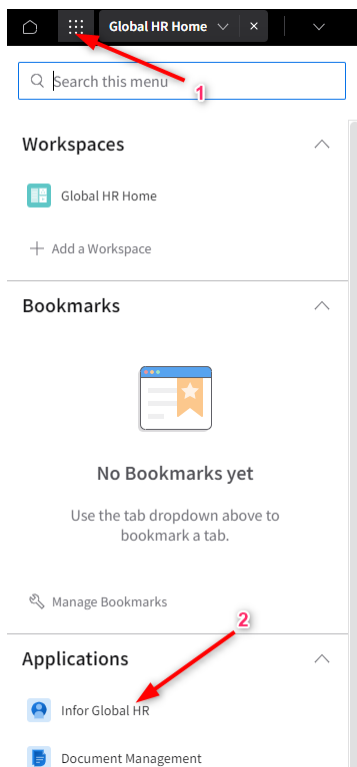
Global HR Home

Search this menu

1

Workspaces

Global HR Home

+ Add a Workspace

Bookmarks

No Bookmarks yet

Use the tab dropdown above to bookmark a tab.

Manage Bookmarks

2

Applications

Infor Global HR

Document Management